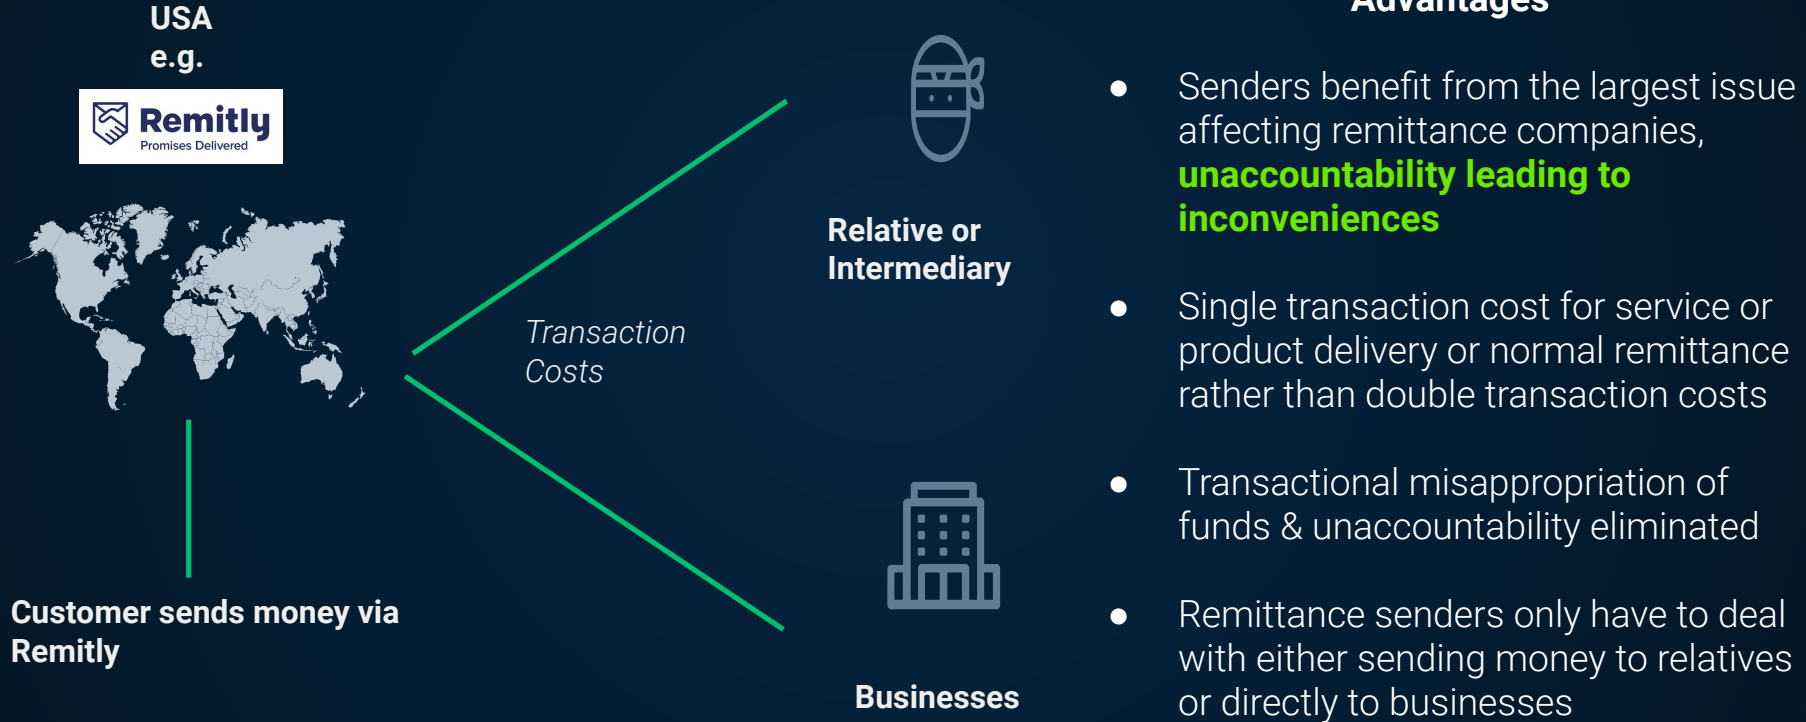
USA
e.g.

Remitly
Promises Delivered

Customer sends money via Remitly

Transaction Costs

Relative or Intermediary

Businesses

Advantages

- Senders benefit from the largest issue affecting remittance companies, **unaccountability leading to inconveniences**

- Single transaction cost for service or product delivery or normal remittance rather than double transaction costs

- Transactional misappropriation of funds & unaccountability eliminated

- Remittance senders only have to deal with either sending money to relatives or directly to businesses